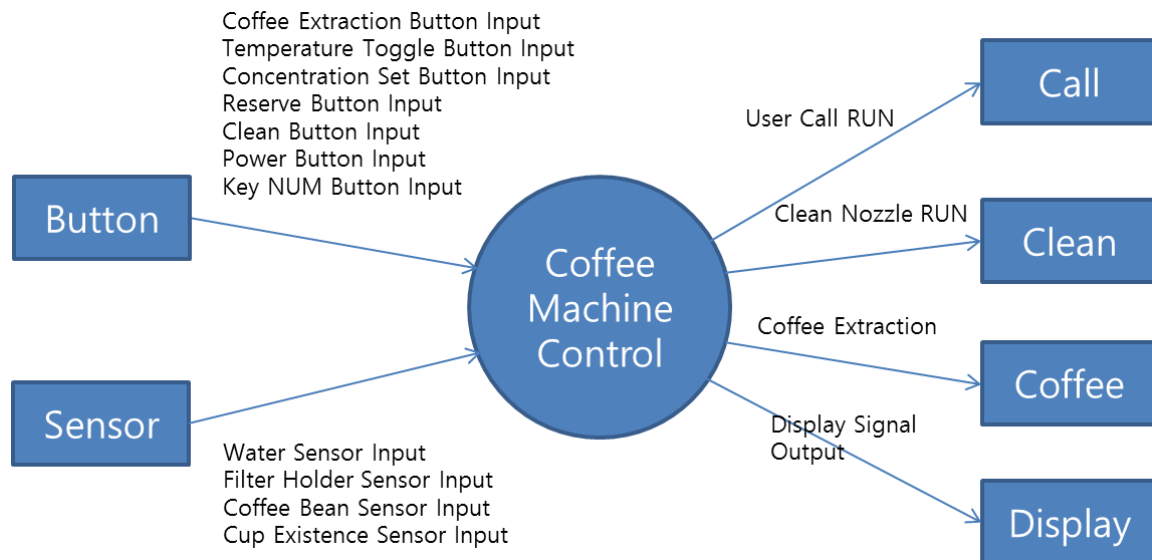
Coffee Extraction Button Input
Temperature Toggle Button Input
Concentration Set Button Input
Reserve Button Input
Clean Button Input
Power Button Input
Key NUM Button Input

Button

Sensor

Water Sensor Input
Filter Holder Sensor Input
Coffee Bean Sensor Input
Cup Existence Sensor Input

Coffee Machine Control

User Call RUN

Call

Clean Nozzle RUN

Clean

Coffee Extraction

Coffee

Display Signal Output

Display